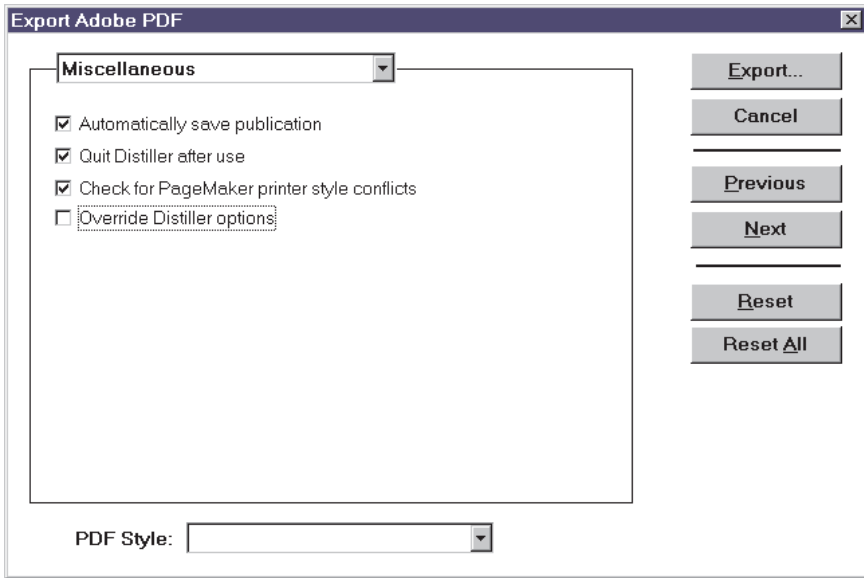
Export Adobe PDF

Miscellaneous

☑ Automatically save publication
☑ Quit Distiller after use
☑ Check for PageMaker printer style conflicts
☐ Override Distiller options

Export...
Cancel
Previous
Next
Reset
Reset All

PDF Style: